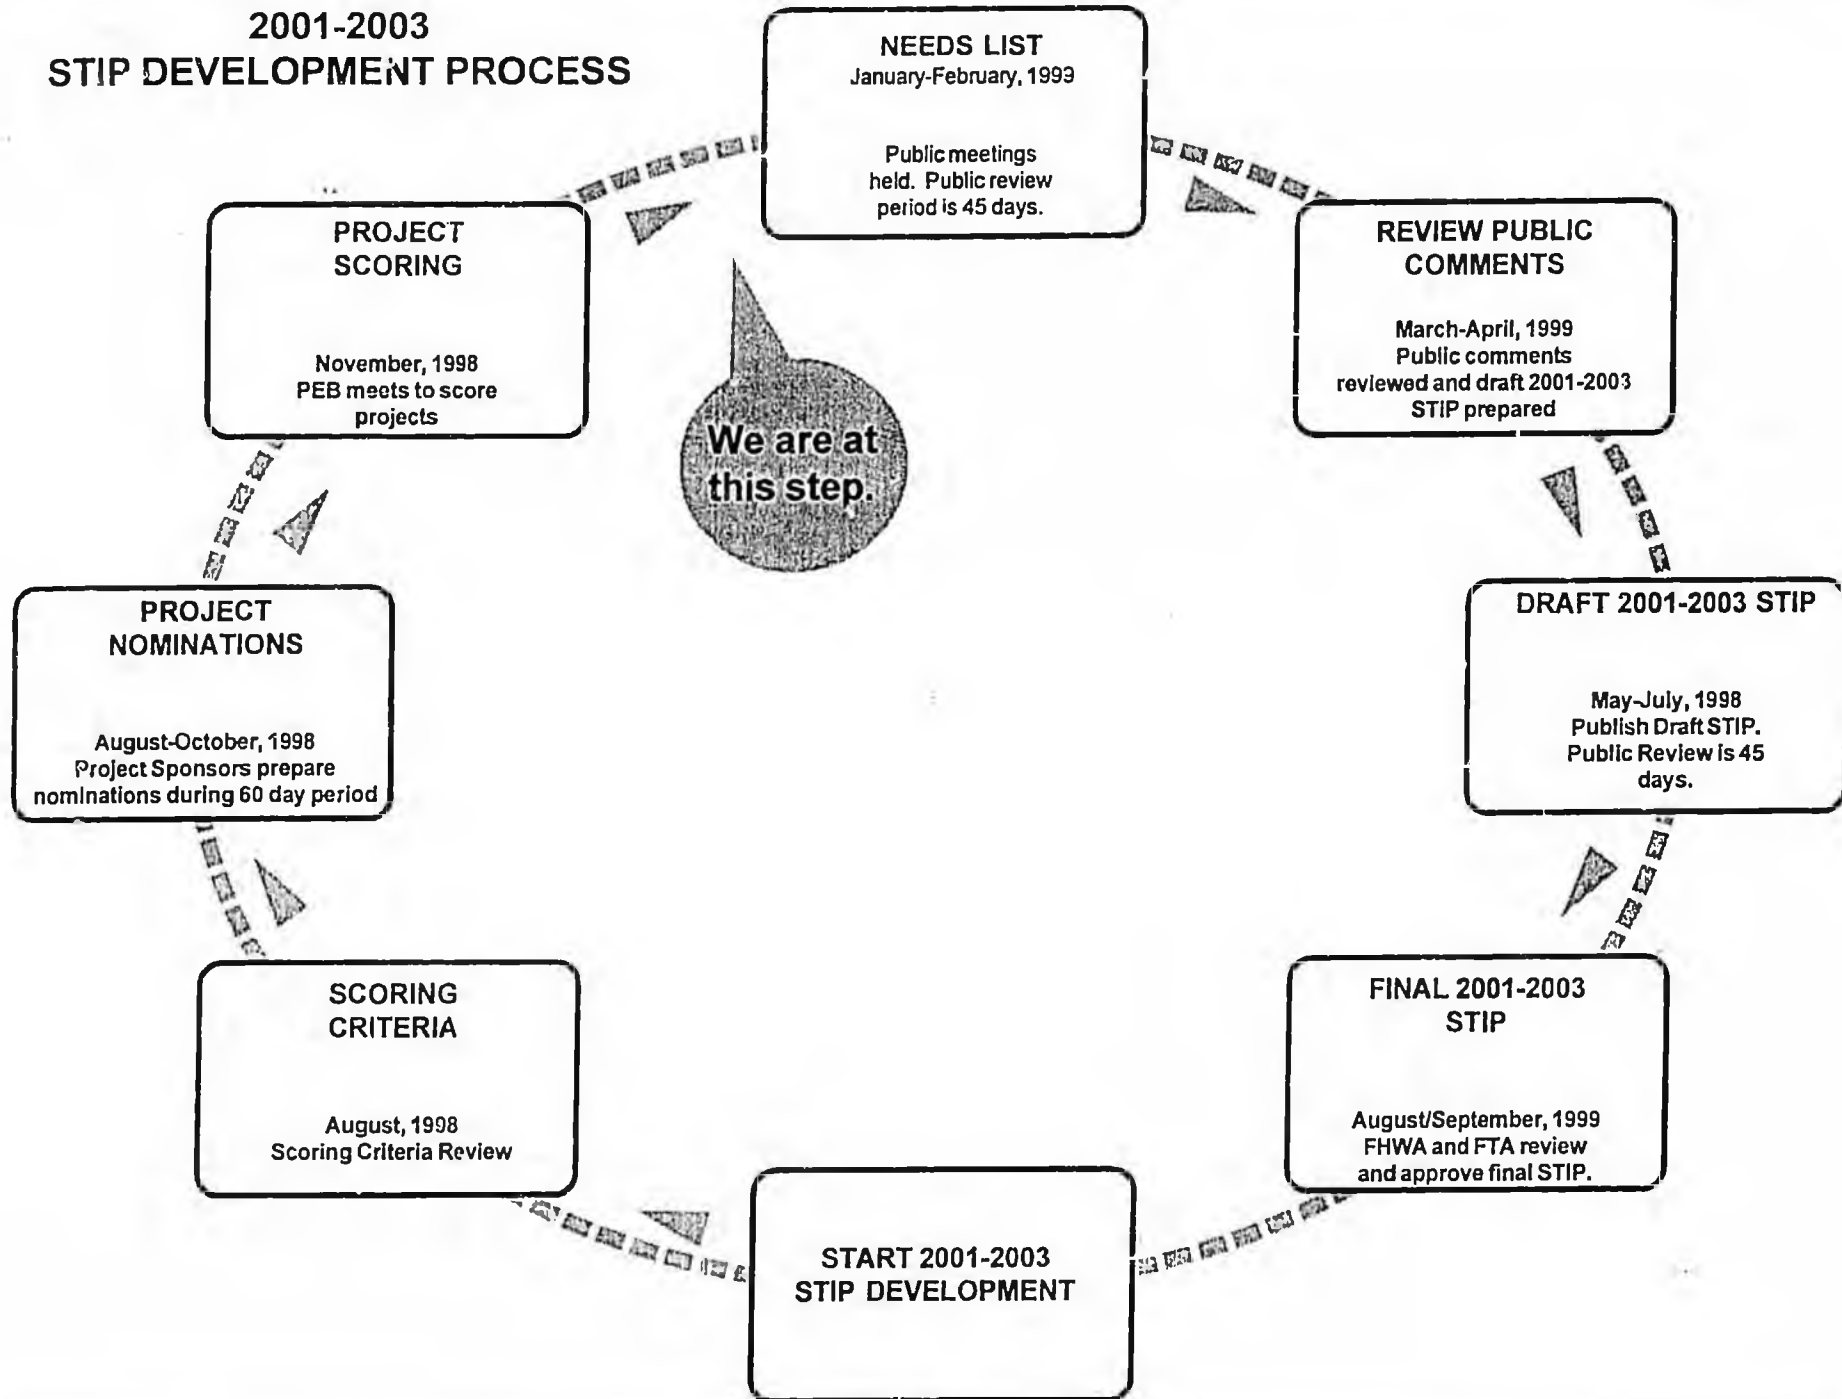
2001-2003
STIP DEVELOPMENT PROCESS

NEEDS LIST
January-February, 1999

Public meetings held. Public review period is 45 days.

REVIEW PUBLIC COMMENTS

March-April, 1999
Public comments reviewed and draft 2001-2003 STIP prepared

DRAFT 2001-2003 STIP

May-July, 1998
Publish Draft STIP.
Public Review is 45 days.

FINAL 2001-2003 STIP

August/September, 1999
FHWA and FTA review and approve final STIP.

START 2001-2003 STIP DEVELOPMENT

SCORING CRITERIA

August, 1998
Scoring Criteria Review

PROJECT NOMINATIONS

August-October, 1998
Project Sponsors prepare nominations during 60 day period

PROJECT SCORING

November, 1998
PEB meets to score projects

We are at this step.